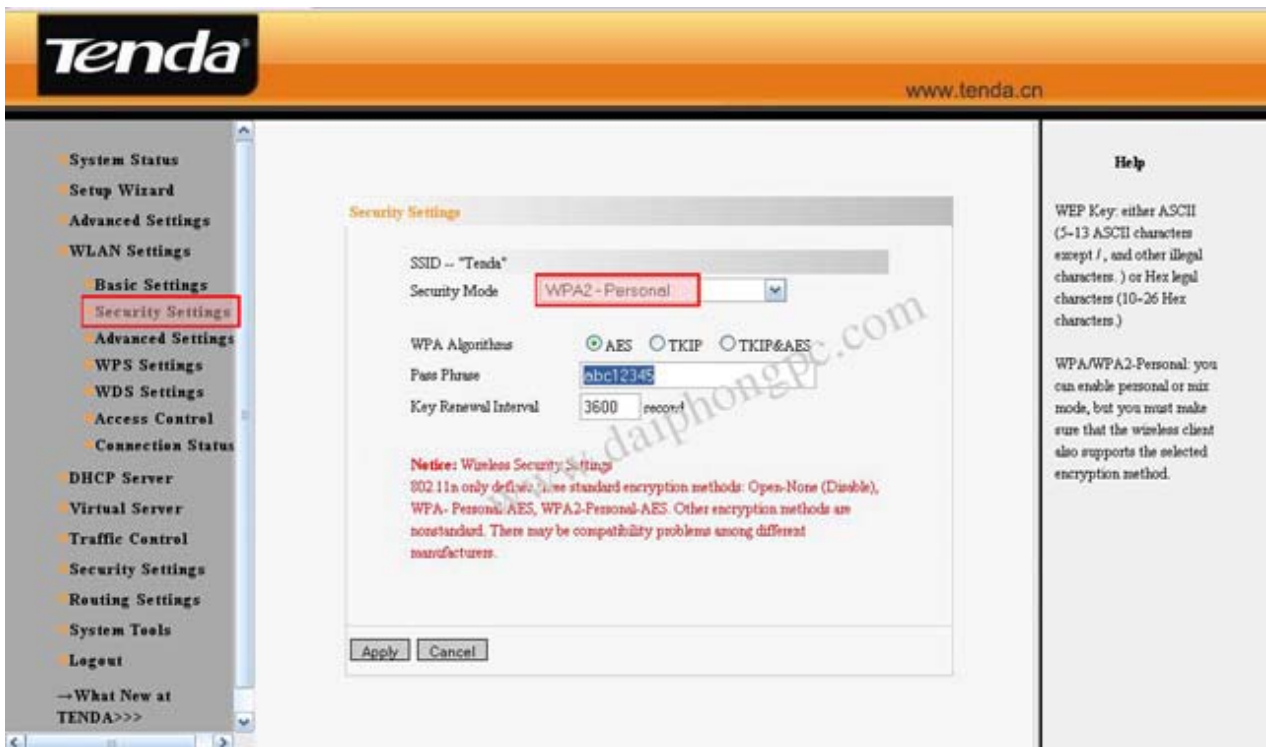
Tenda

www.tenda.cn

System Status
Setup Wizard
Advanced Settings
WLAN Settings
Basic Settings
Security Settings
Advanced Settings
WPS Settings
WDS Settings
Access Control
Connection Status
DHCP Server
Virtual Server
Traffic Control
Security Settings
Routing Settings
System Tools
Logout
→What New at TENDA>>>

Security Settings

SSID -- "Tenda"
Security Mode WPA2 - Personal

WPA Algorithms AES TKIP TKIP&AES
Pass Phrase abc12345
Key Renewal Interval 3600 second

Notice: Wireless Security Settings
802.11n only defines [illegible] standard encryption methods: Open-None (Disable), WPA- Personal AES, WPA2-Personal-AES. Other encryption methods are nonstandard. There may be compatibility problems among different manufacturers.

Apply Cancel

www.daiphongpc.com

Help

WEP Key: either ASCII (5-13 ASCII characters except /, and other illegal characters. ) or Hex legal characters (10-26 Hex characters.)

WPA/WPA2-Personal: you can enable personal or mix mode, but you must make sure that the wireless client also supports the selected encryption method.